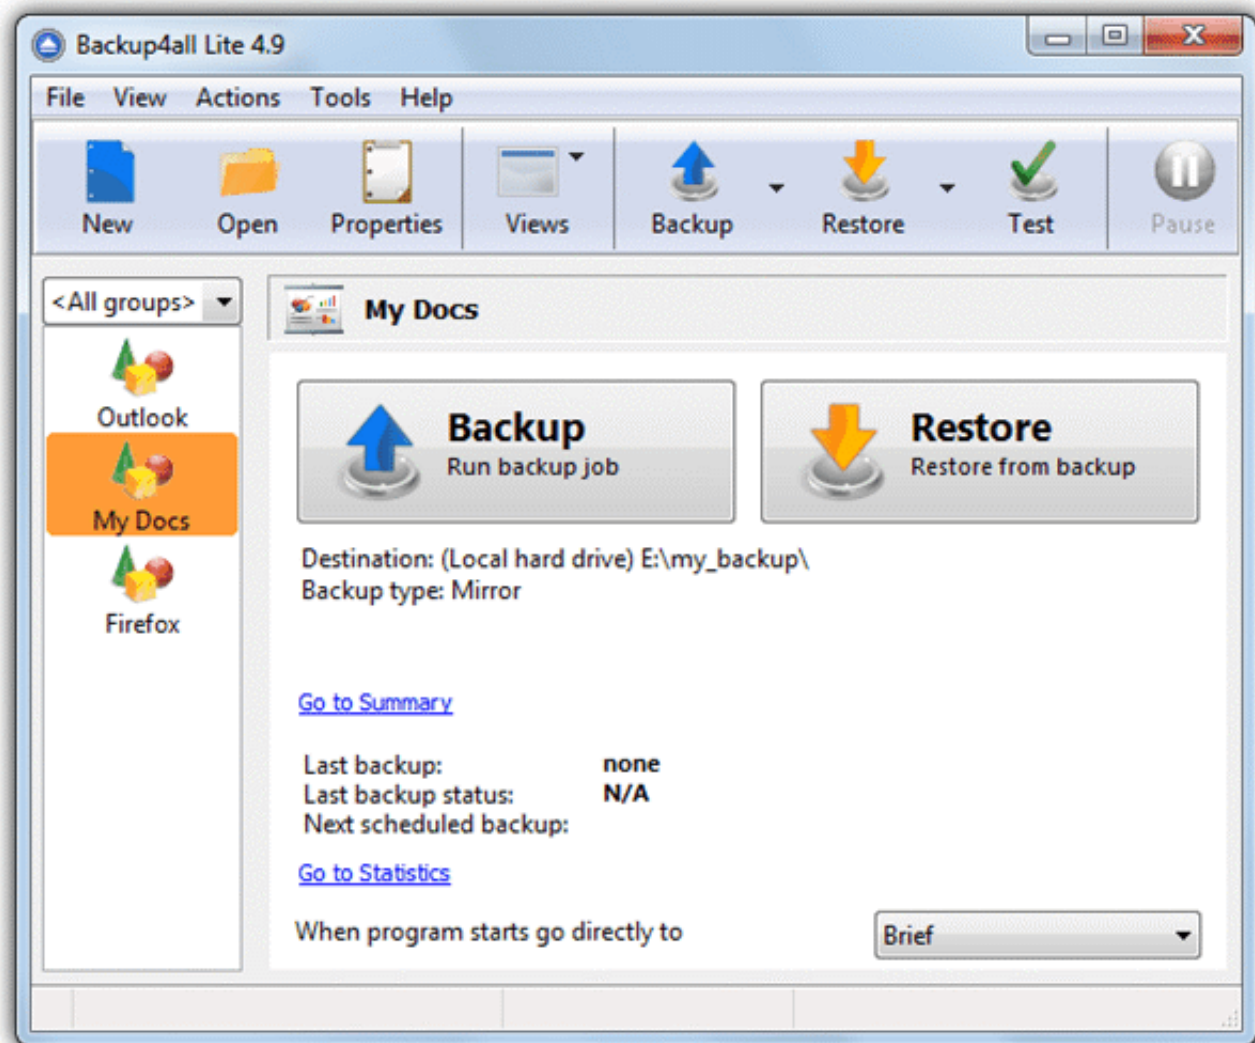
Backup4all Lite 4.9

File View Actions Tools Help

New Open Properties Views Backup Restore Test Pause

<All groups>

Outlook

My Docs

Firefox

My Docs

Backup
Run backup job

Restore
Restore from backup

Destination: (Local hard drive) E:\my_backup\
Backup type: Mirror

Go to Summary

| | |
|---|---|
| Last backup: | none |
| Last backup status: | N/A |
| Next scheduled backup: | |

Go to Statistics

When program starts go directly to

Brief